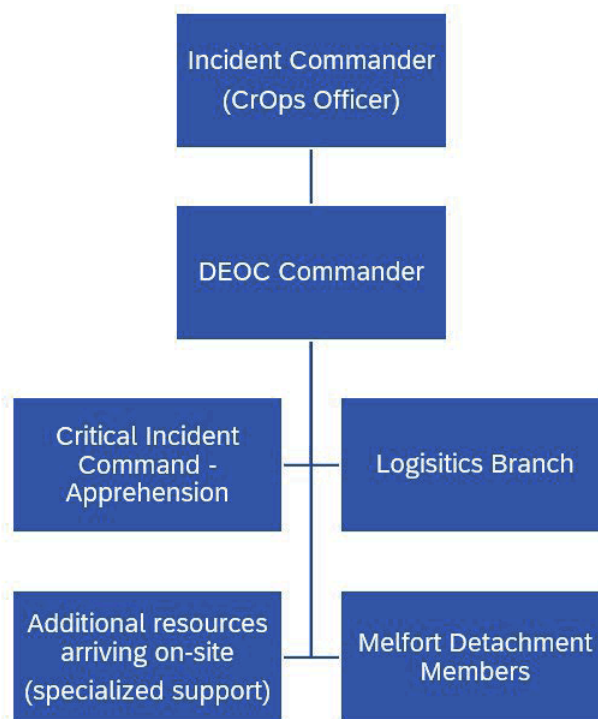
Incident Commander (CrOps Officer)

DEOC Commander

Critical Incident Command - Apprehension

Logisitics Branch

Additional resources arriving on-site (specialized support)

Melfort Detachment Members